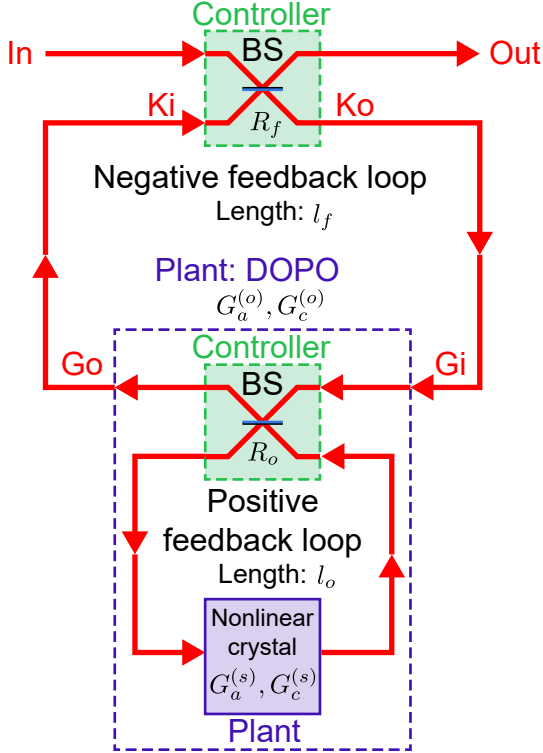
Controller

In

BS

Out

Ki

$R_f$

Ko

Negative feedback loop

Length: $l_f$

Plant: DOPO

$G_a^{(o)}, G_c^{(o)}$

Controller

Go

BS

Gi

$R_o$

Positive feedback loop

Length: $l_o$

Nonlinear crystal

$G_a^{(s)}, G_c^{(s)}$

Plant